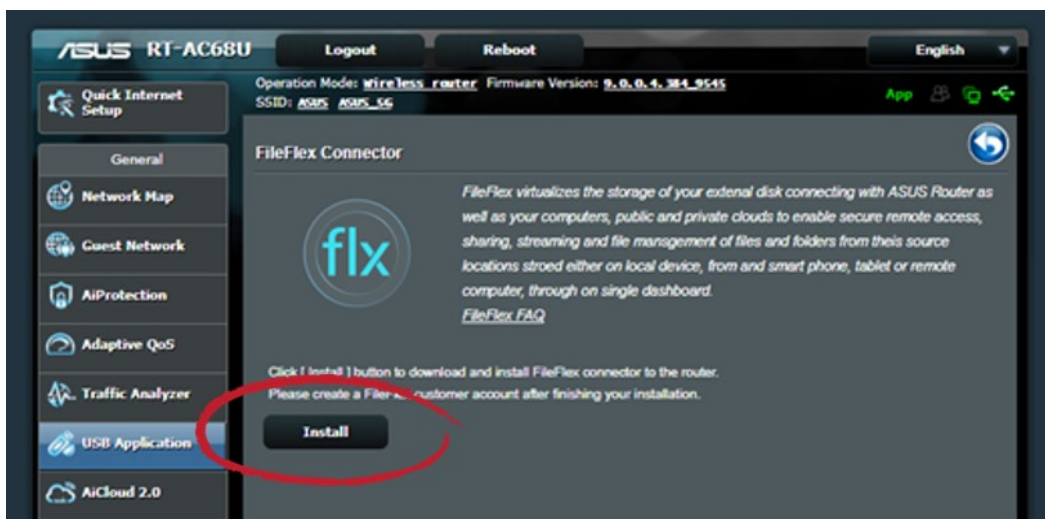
/ISUS RT-AC68U

Logout

Reboot

English

Quick Internet Setup

Operation Mode: Wireless router Firmware Version: 9.0.0.4.384_9545
SSID: ASUS ASUS_5G

App

General

Network Map

Guest Network

AiProtection

Adaptive QoS

Traffic Analyzer

USB Application

AiCloud 2.0

FileFlex Connector

flx

FileFlex virtualizes the storage of your extenal disk connecting with ASUS Router as well as your computers, public and private clouds to enable secure remote access, sharing, streaming and file mangement of files and folders from theis source locations stroed either on local device, from and smart phone, tablet or remote computer, through on single dashboard.

FileFlex FAQ

Click [ Install ] button to download and install FileFlex connector to the router.
Please create a File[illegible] customer account after finishing your installation.

Install